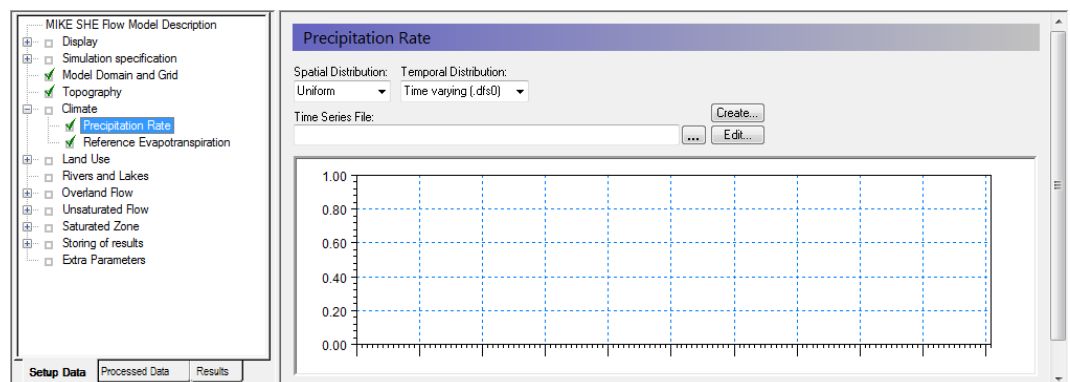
MIKE SHE Flow Model Description
Display
Simulation specification
Model Domain and Grid
Topography
Climate
Precipitation Rate
Reference Evapotranspiration
Land Use
Rivers and Lakes
Overland Flow
Unsaturated Flow
Saturated Zone
Storing of results
Extra Parameters

Setup Data | Processed Data | Results

Precipitation Rate

Spatial Distribution: Uniform
Temporal Distribution: Time varying (.dfs0)

Time Series File:
...
Create...
Edit...

1.00
0.80
0.60
0.40
0.20
0.00